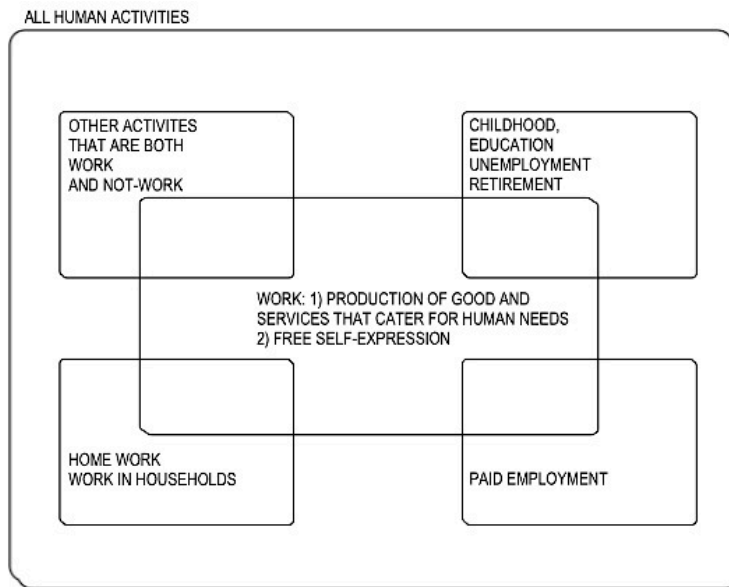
ALL HUMAN ACTIVITIES

OTHER ACTIVITES
THAT ARE BOTH
WORK
AND NOT-WORK

CHILDHOOD,
EDUCATION
UNEMPLOYMENT
RETIREMENT

WORK: 1) PRODUCTION OF GOOD AND
SERVICES THAT CATER FOR HUMAN NEEDS
2) FREE SELF-EXPRESSION

HOME WORK
WORK IN HOUSEHOLDS

PAID EMPLOYMENT